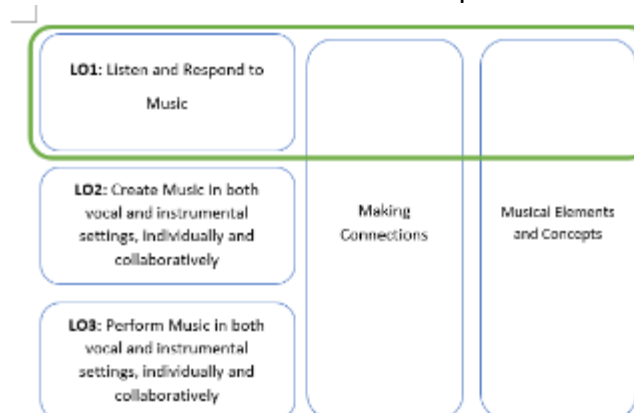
**LO1:** Listen and Respond to Music

**LO2:** Create Music in both vocal and instrumental settings, individually and collaboratively

**LO3:** Perform Music in both vocal and instrumental settings, individually and collaboratively

Making Connections

Musical Elements and Concepts